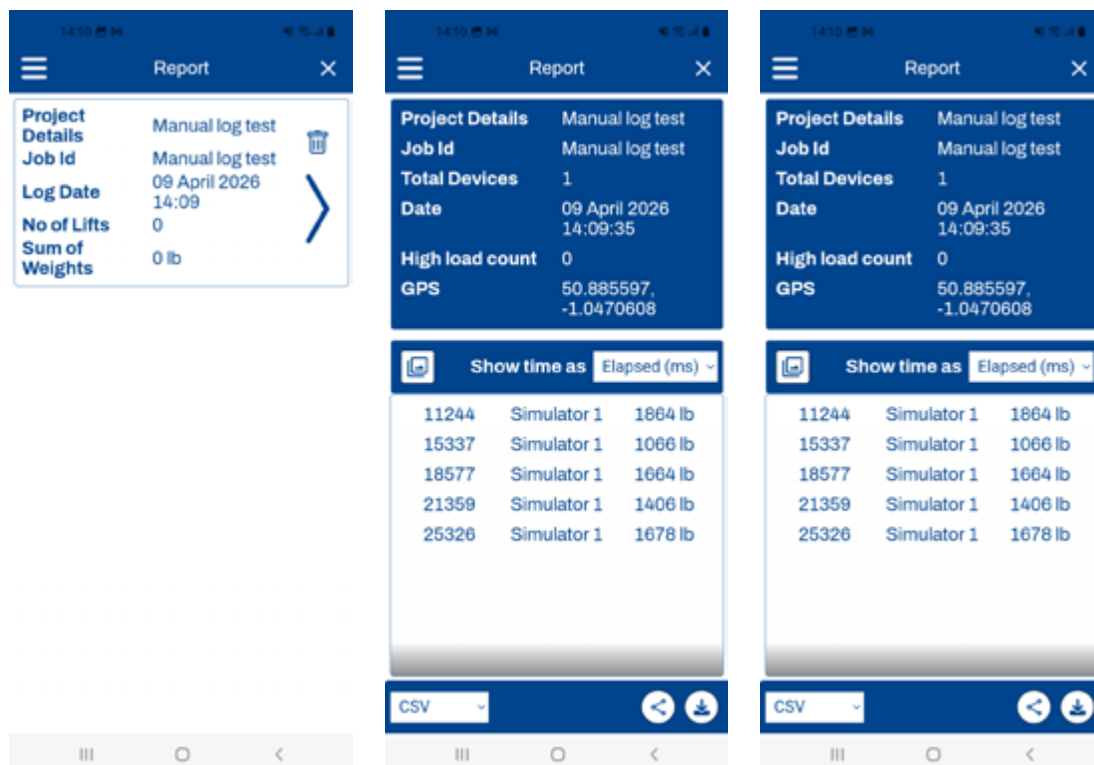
14:10

Report

| Project Details | Manual log test |
|---|---|
| Job Id | Manual log test |
| Log Date | 09 April 2026 14:09 |
| No of Lifts | 0 |
| Sum of Weights | 0 lb |

14:10

Report

| Project Details | Manual log test |
|---|---|
| Job Id | Manual log test |
| Total Devices | 1 |
| Date | 09 April 2026 14:09:35 |
| High load count | 0 |
| GPS | 50.885597, -1.0470608 |

Show time as Elapsed (ms)

| | | |
|---|---|---|
| 11244 | Simulator 1 | 1864 lb |
| 15337 | Simulator 1 | 1066 lb |
| 18577 | Simulator 1 | 1664 lb |
| 21359 | Simulator 1 | 1406 lb |
| 25326 | Simulator 1 | 1678 lb |

CSV

14:10

Report

| Project Details | Manual log test |
|---|---|
| Job Id | Manual log test |
| Total Devices | 1 |
| Date | 09 April 2026 14:09:35 |
| High load count | 0 |
| GPS | 50.885597, -1.0470608 |

Show time as Elapsed (ms)

| | | |
|---|---|---|
| 11244 | Simulator 1 | 1864 lb |
| 15337 | Simulator 1 | 1066 lb |
| 18577 | Simulator 1 | 1664 lb |
| 21359 | Simulator 1 | 1406 lb |
| 25326 | Simulator 1 | 1678 lb |

CSV